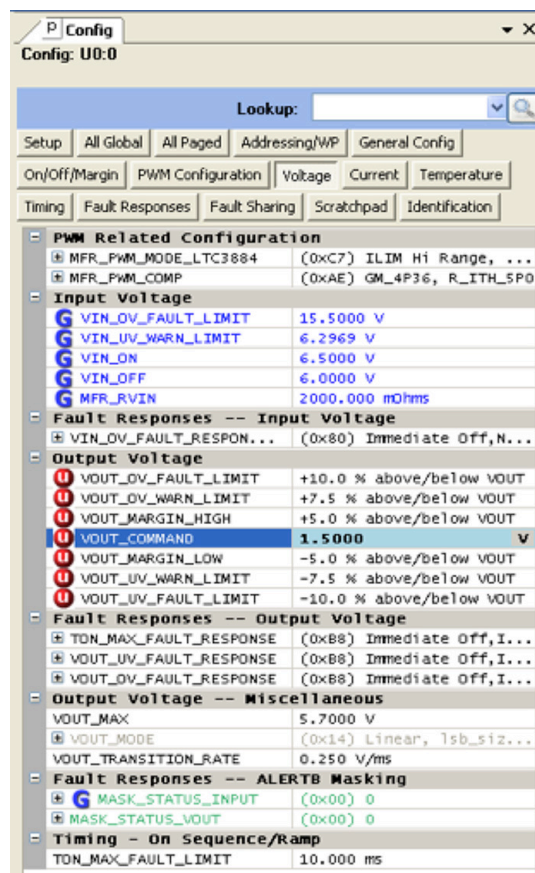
P Config
Config: U0:0

Lookup:

Setup | All Global | All Paged | Addressing/WP | General Config
On/Off/Margin | PWM Configuration | Voltage | Current | Temperature
Timing | Fault Responses | Fault Sharing | Scratchpad | Identification

| PWM Related Configuration | |
|---|---|
| MFR_PWM_MODE_LTC3884 | (0xC7) ILIM Hi Range, ... |
| MFR_PWM_COMP | (0xAE) GM_4P36, R_ITH_5P0 |
| **Input Voltage** | |
| G VIN_OV_FAULT_LIMIT | 15.5000 V |
| G VIN_UV_WARN_LIMIT | 6.2969 V |
| G VIN_ON | 6.5000 V |
| G VIN_OFF | 6.0000 V |
| G MFR_RVIN | 2000.000 mOhms |
| **Fault Responses -- Input Voltage** | |
| VIN_OV_FAULT_RESPON... | (0x80) Immediate Off,N... |
| **Output Voltage** | |
| U VOUT_OV_FAULT_LIMIT | +10.0 % above/below VOUT |
| U VOUT_OV_WARN_LIMIT | +7.5 % above/below VOUT |
| U VOUT_MARGIN_HIGH | +5.0 % above/below VOUT |
| U VOUT_COMMAND | 1.5000 V |
| U VOUT_MARGIN_LOW | -5.0 % above/below VOUT |
| U VOUT_UV_WARN_LIMIT | -7.5 % above/below VOUT |
| U VOUT_UV_FAULT_LIMIT | -10.0 % above/below VOUT |
| **Fault Responses -- Output Voltage** | |
| TON_MAX_FAULT_RESPONSE | (0xB8) Immediate Off,I... |
| VOUT_UV_FAULT_RESPONSE | (0xB8) Immediate Off,I... |
| VOUT_OV_FAULT_RESPONSE | (0xB8) Immediate Off,I... |
| **Output Voltage -- Miscellaneous** | |
| VOUT_MAX | 5.7000 V |
| VOUT_MODE | (0x14) Linear, lsb_siz... |
| VOUT_TRANSITION_RATE | 0.250 V/ms |
| **Fault Responses -- ALERTB Masking** | |
| G MASK_STATUS_INPUT | (0x00) 0 |
| MASK_STATUS_VOUT | (0x00) 0 |
| **Timing - On Sequence/Ramp** | |
| TON_MAX_FAULT_LIMIT | 10.000 ms |